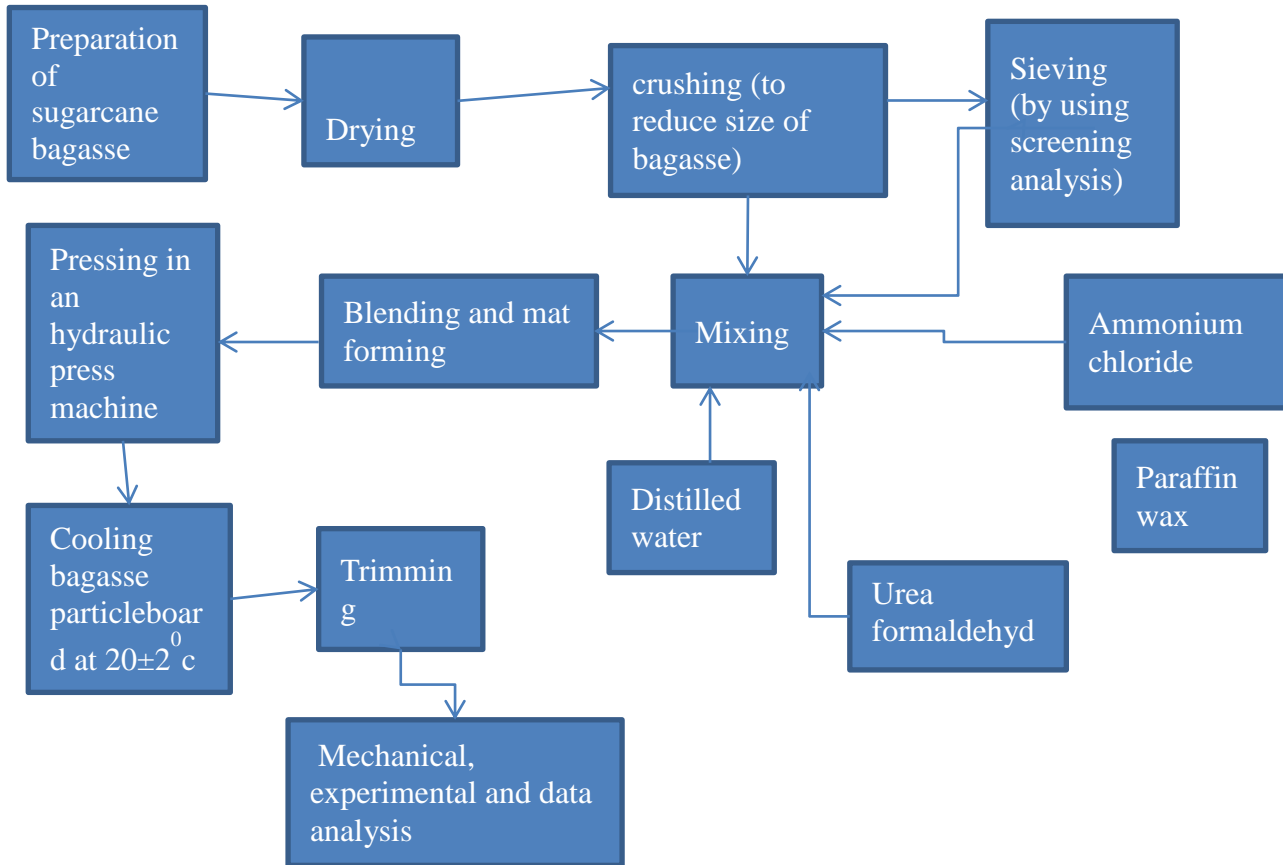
Preparation of sugarcane bagasse

Drying

crushing (to reduce size of bagasse)

Sieving (by using screening analysis)

Pressing in an hydraulic press machine

Blending and mat forming

Mixing

Ammonium chloride

Paraffin wax

Distilled water

Cooling bagasse particleboard at $20\pm2^{0}$c

Trimmin g

Urea formaldehyd

Mechanical, experimental and data analysis